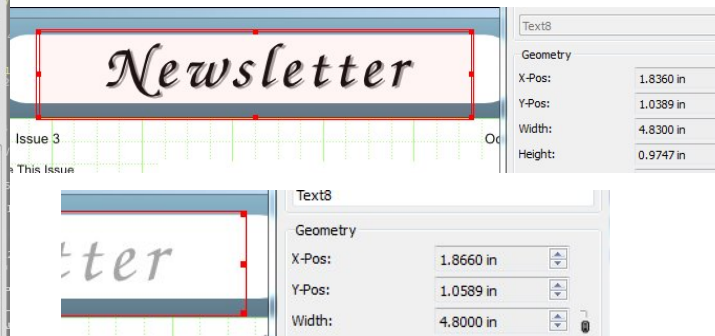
Newsletter

Issue 3

Oc

e This Issue

Text8

Geometry

X-Pos: 1.8360 in

Y-Pos: 1.0389 in

Width: 4.8300 in

Height: 0.9747 in

tter

Text8

Geometry

X-Pos: 1.8660 in

Y-Pos: 1.0589 in

Width: 4.8000 in